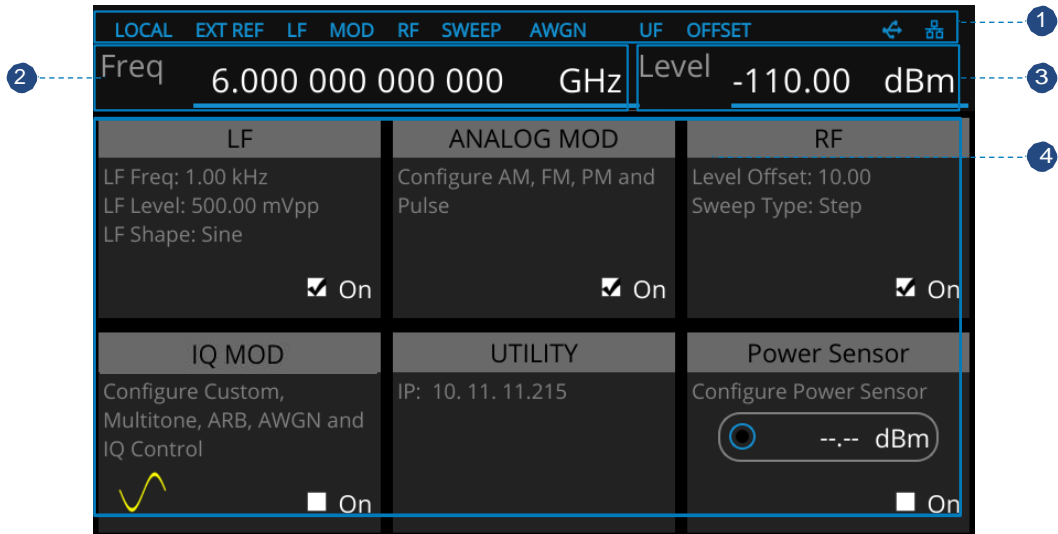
LOCAL EXT REF LF MOD RF SWEEP AWGN UF OFFSET

1

2

Freq 6.000 000 000 000 GHz

Level -110.00 dBm

3

4

LF
LF Freq: 1.00 kHz
LF Level: 500.00 mVpp
LF Shape: Sine
On

ANALOG MOD
Configure AM, FM, PM and Pulse
On

RF
Level Offset: 10.00
Sweep Type: Step
On

IQ MOD
Configure Custom, Multitone, ARB, AWGN and IQ Control
On

UTILITY
IP: 10. 11. 11.215

Power Sensor
Configure Power Sensor
--.-- dBm
On